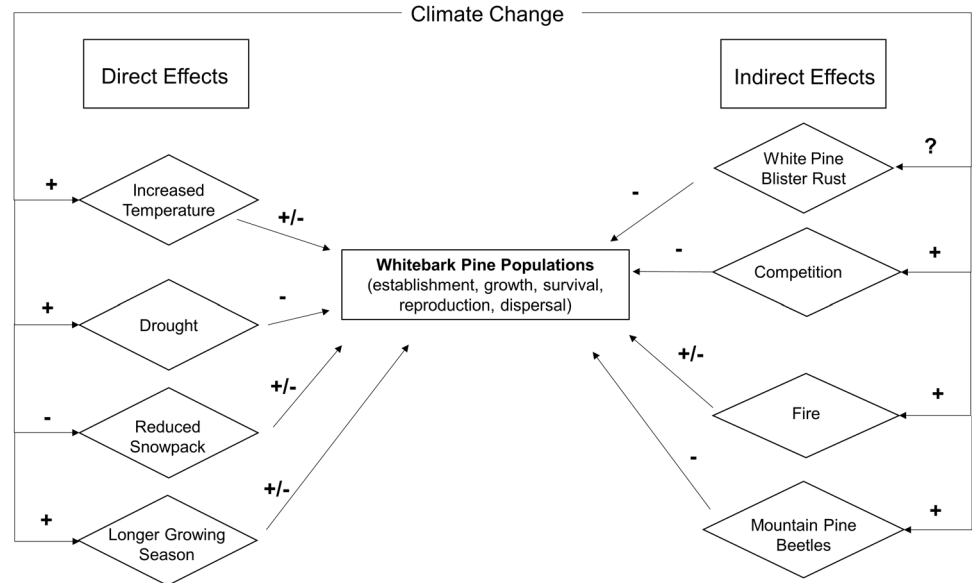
Climate Change

Direct Effects

Indirect Effects

+

Increased Temperature

+/-

+

Drought

-

-

Reduced Snowpack

+/-

+

Longer Growing Season

+/-

Whitebark Pine Populations
(establishment, growth, survival, reproduction, dispersal)

?

White Pine Blister Rust

-

-

Competition

+

+/-

Fire

+

-

Mountain Pine Beetles

+